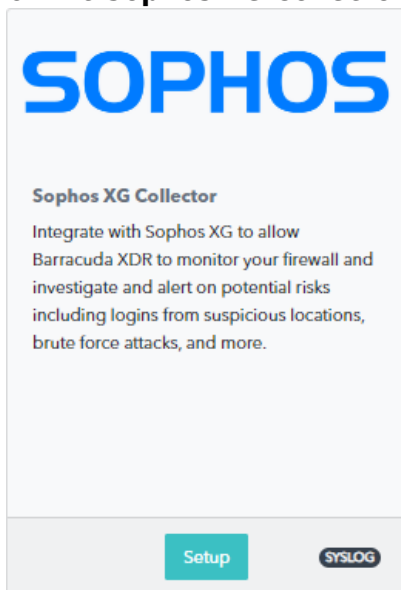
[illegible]

SOPHOS

Sophos XG Collector

Integrate with Sophos XG to allow Barracuda XDR to monitor your firewall and investigate and alert on potential risks including logins from suspicious locations, brute force attacks, and more.

Setup

SYSLOG